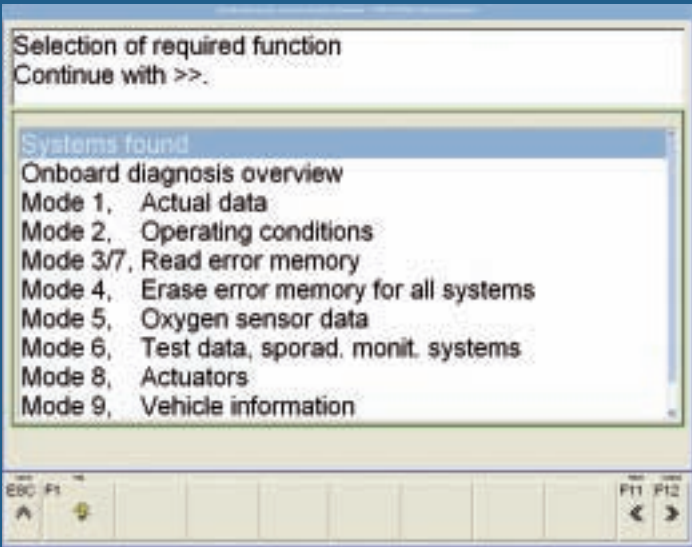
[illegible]

Selection of required function
Continue with >>.

Systems found
Onboard diagnosis overview
Mode 1, Actual data
Mode 2, Operating conditions
Mode 3/7, Read error memory
Mode 4, Erase error memory for all systems
Mode 5, Oxygen sensor data
Mode 6, Test data, sporad. monit. systems
Mode 8, Actuators
Mode 9, Vehicle information

ESC F1 F11 F12